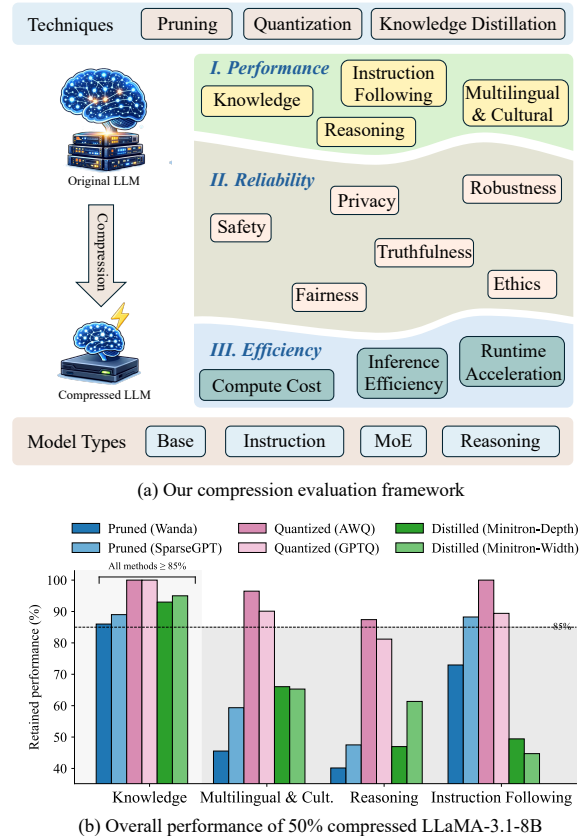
Techniques
Pruning
Quantization
Knowledge Distillation

Original LLM
Compression
Compressed LLM

I. Performance
Knowledge
Instruction Following
Reasoning
Multilingual & Cultural

II. Reliability
Privacy
Robustness
Safety
Truthfulness
Ethics
Fairness

III. Efficiency
Compute Cost
Inference Efficiency
Runtime Acceleration

Model Types
Base
Instruction
MoE
Reasoning

(a) Our compression evaluation framework

Pruned (Wanda)
Pruned (SparseGPT)
Quantized (AWQ)
Quantized (GPTQ)
Distilled (Minitron-Depth)
Distilled (Minitron-Width)

Retained performance (%)
100
90
80
70
60
50
40
All methods ≥ 85%
85%

Knowledge
Multilingual & Cult.
Reasoning
Instruction Following

(b) Overall performance of 50% compressed LLaMA-3.1-8B